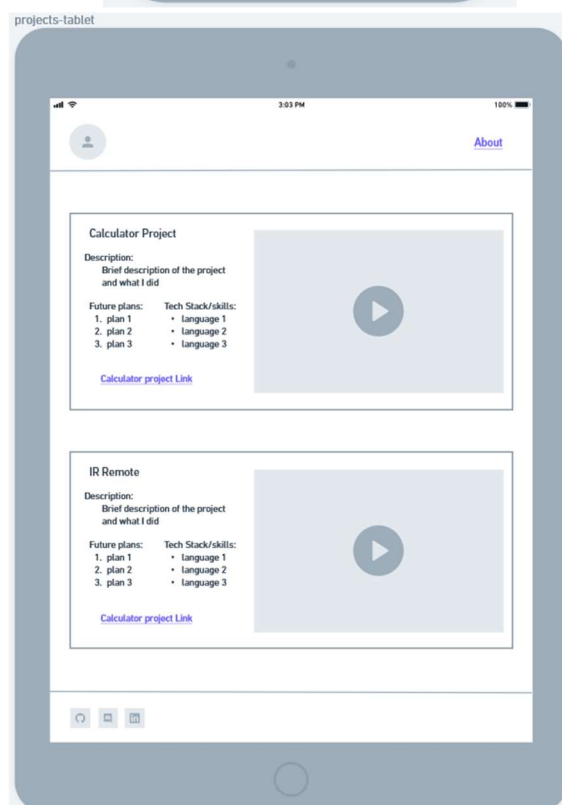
projects-tablet

3:03 PM

100%

About

Calculator Project

Description:
Brief description of the project and what I did

| Future plans: | Tech Stack/skills: |
|---|---|
| 1. plan 1 | • language 1 |
| 2. plan 2 | • language 2 |
| 3. plan 3 | • language 3 |

Calculator project Link

IR Remote

Description:
Brief description of the project and what I did

| Future plans: | Tech Stack/skills: |
|---|---|
| 1. plan 1 | • language 1 |
| 2. plan 2 | • language 2 |
| 3. plan 3 | • language 3 |

Calculator project Link